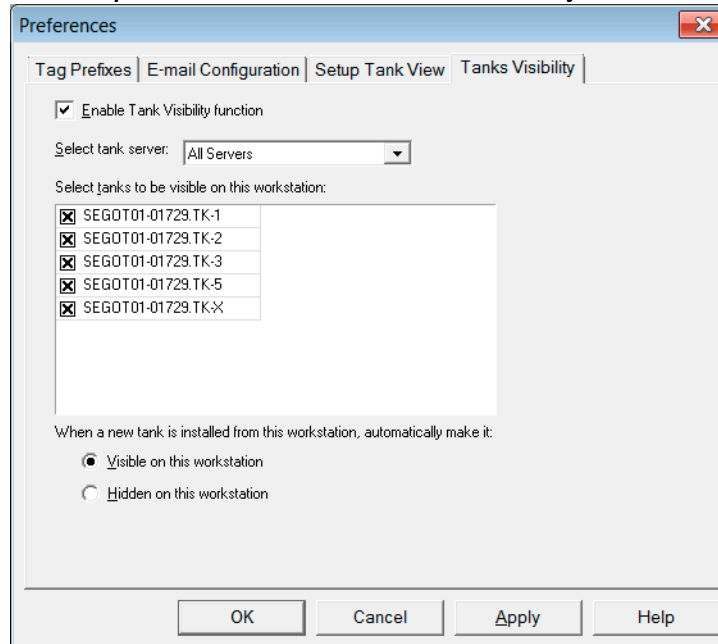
Preferences

Tag Prefixes | E-mail Configuration | Setup Tank View | Tanks Visibility

Enable Tank Visibility function

Select tank server: All Servers

Select tanks to be visible on this workstation:

SEGOT01-01729.TK-1
SEGOT01-01729.TK-2
SEGOT01-01729.TK-3
SEGOT01-01729.TK-5
SEGOT01-01729.TK-X

When a new tank is installed from this workstation, automatically make it:

Visible on this workstation

Hidden on this workstation

OK | Cancel | Apply | Help